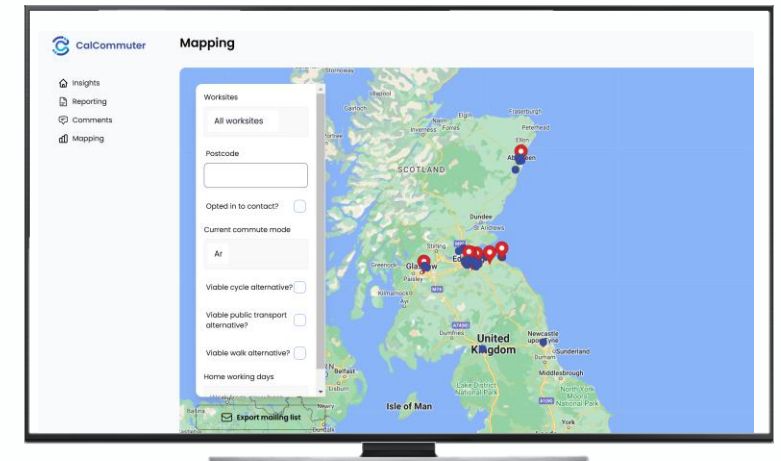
CalCommuter

Insights
Reporting
Comments
Mapping

Mapping

Worksites
All worksites
Postcode
Opted in to contact?
Current commute mode
Ar
Viable cycle alternative?
Viable public transport alternative?
Viable walk alternative?
Home working days

Export mailing list

Stornoway
Gairloch
Fraserburgh
Inverness
Elgin
Peterhead
Fort William
Aberdeen
SCOTLAND
Dundee
St Andrews
Stirling
Edinburgh
Greenock
Glasgow
Paisley
Kilmarnock
Ayr
Dumfries
Newcastle upon Tyne
Sunderland
United Kingdom
Middlesbrough
Belfast
Lisburn
Isle of Man
Lake District National Park
North York Moors National Park